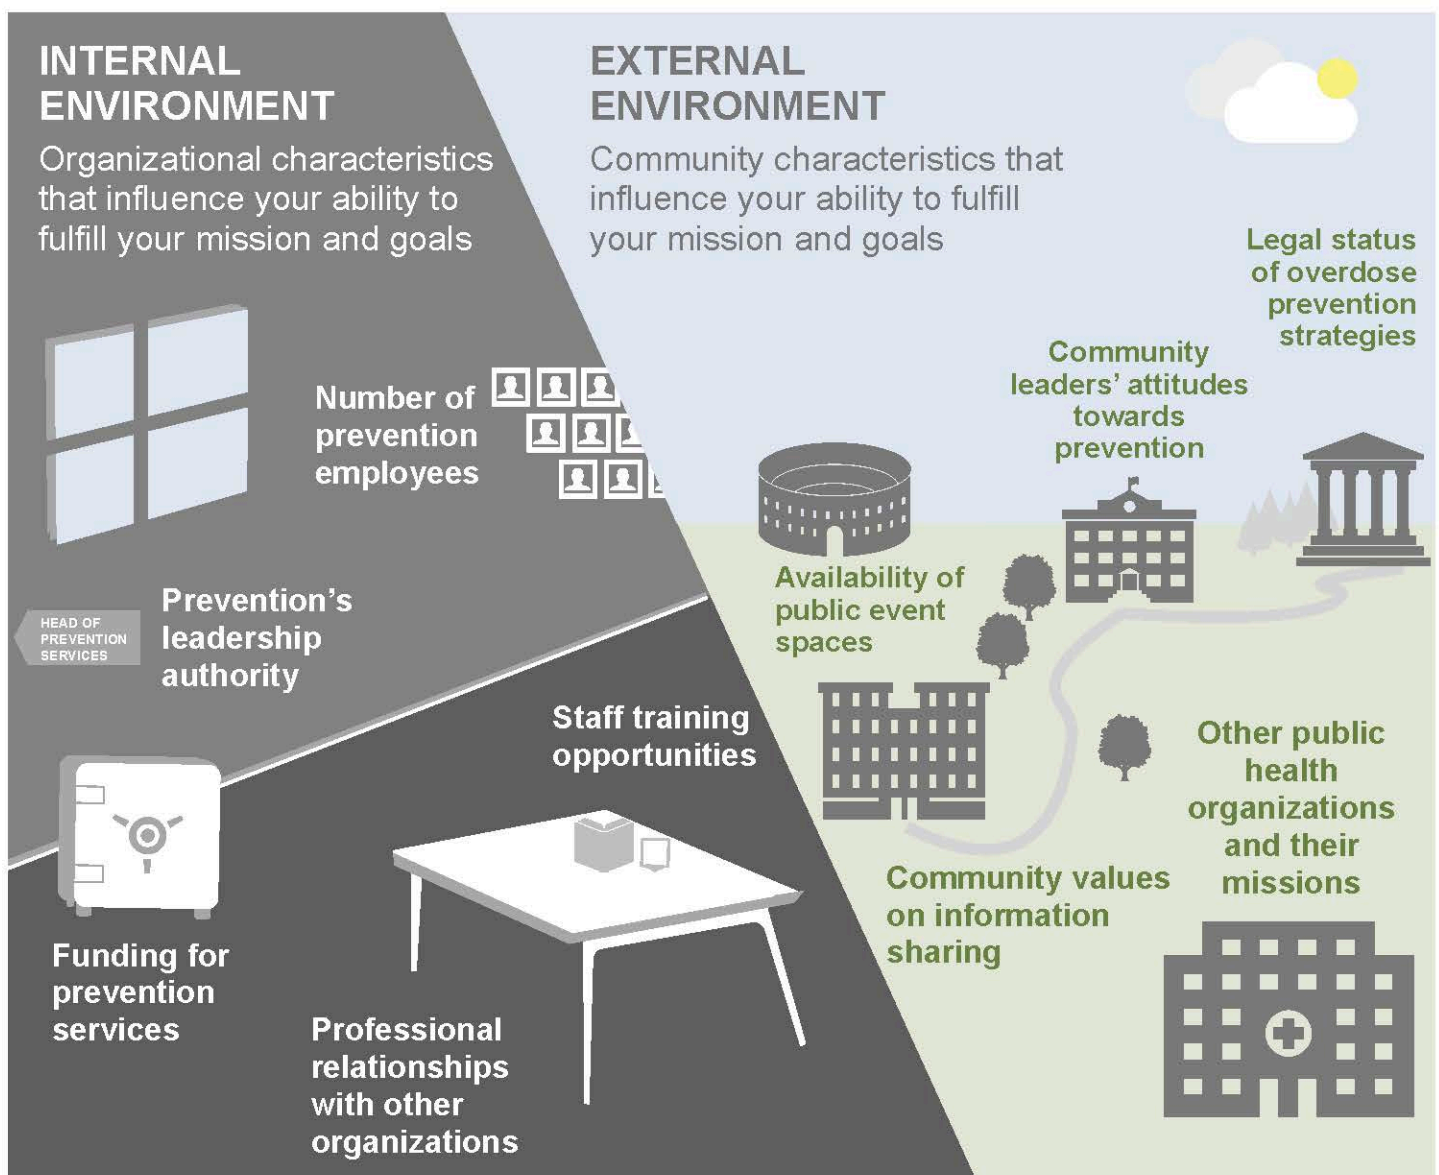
INTERNAL ENVIRONMENT

Organizational characteristics that influence your ability to fulfill your mission and goals

Number of prevention employees

HEAD OF PREVENTION SERVICES

Prevention's leadership authority

Staff training opportunities

Funding for prevention services

Professional relationships with other organizations

EXTERNAL ENVIRONMENT

Community characteristics that influence your ability to fulfill your mission and goals

Legal status of overdose prevention strategies

Community leaders' attitudes towards prevention

Availability of public event spaces

Other public health organizations and their missions

Community values on information sharing